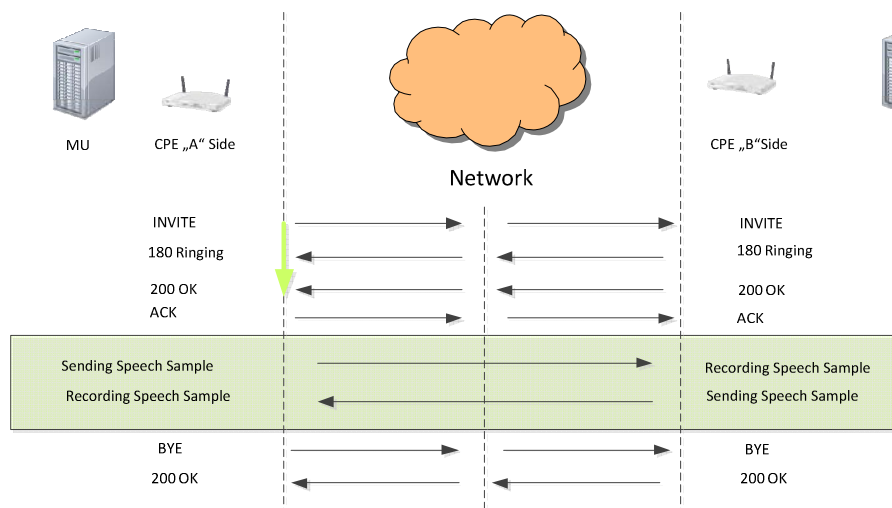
MU

CPE „A“ Side

Network

CPE „B“Side

INVITE

180 Ringing

200 OK

ACK

INVITE

180 Ringing

200 OK

ACK

Sending Speech Sample

Recording Speech Sample

Recording Speech Sample

Sending Speech Sample

BYE

200 OK

BYE

200 OK